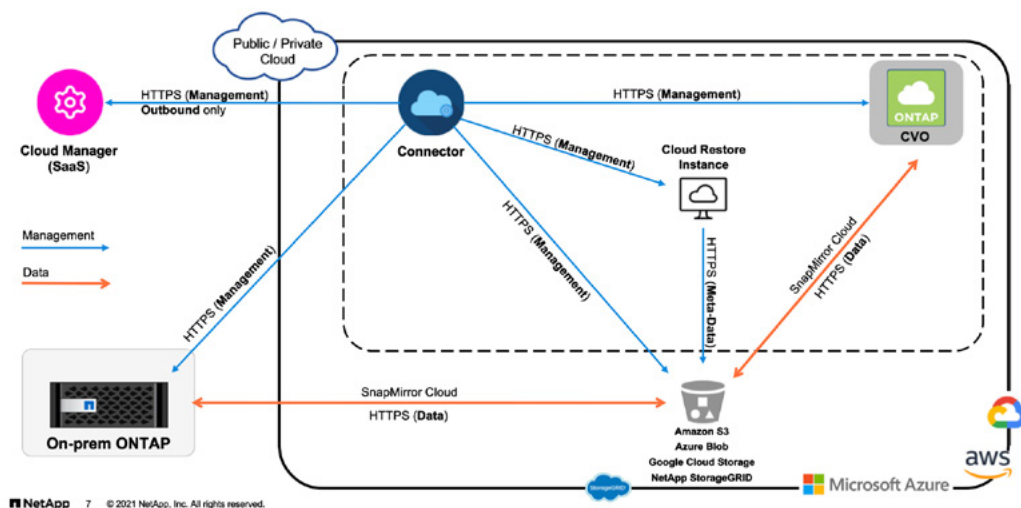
Public / Private Cloud

HTTPS (Management) Outbound only

Cloud Manager (SaaS)

Connector

HTTPS (Management)

ONTAP

CVO

HTTPS (Management)

Cloud Restore Instance

HTTPS (Management)

HTTPS (Meta-Data)

SnapMirror Cloud HTTPS (Data)

Management

Data

HTTPS (Management)

On-prem ONTAP

SnapMirror Cloud

HTTPS (Data)

Amazon S3
Azure Blob
Google Cloud Storage
NetApp StorageGRID

StorageGRID

Microsoft Azure

aws

NetApp 7 © 2021 NetApp, Inc. All rights reserved.